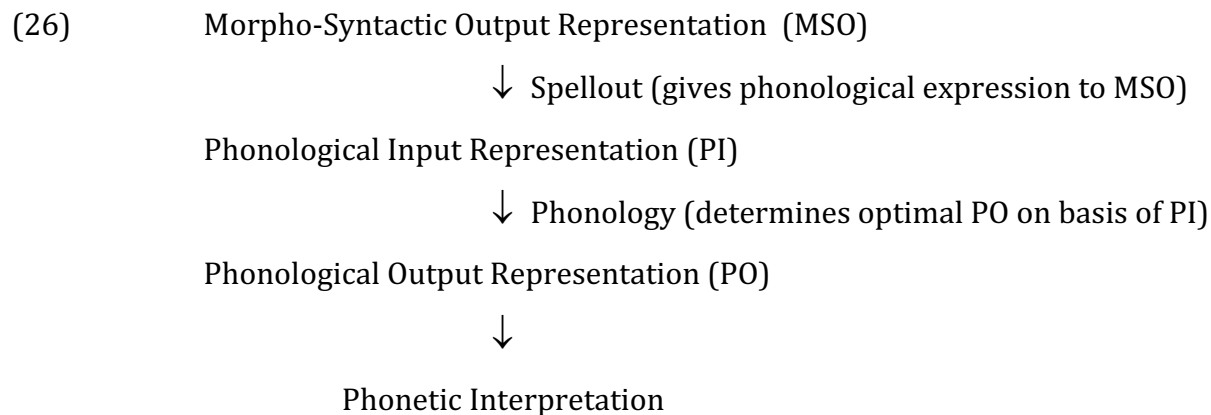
(26) Morpho-Syntactic Output Representation (MSO)

↓ Spellout (gives phonological expression to MSO)

Phonological Input Representation (PI)

↓ Phonology (determines optimal PO on basis of PI)

Phonological Output Representation (PO)

↓

Phonetic Interpretation